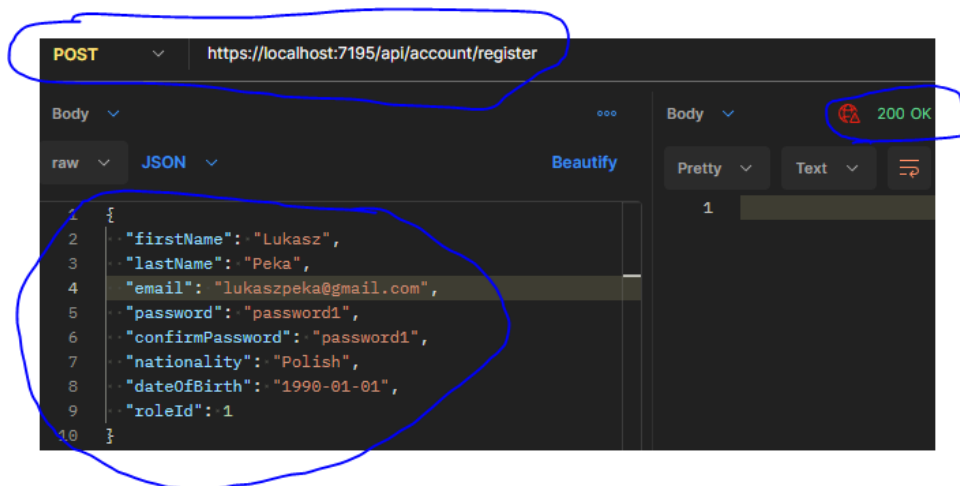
POST https://localhost:7195/api/account/register

Body ⌄ ooo

raw ⌄ JSON ⌄ Beautify

1 {
2 "firstName": "Lukasz",
3 "lastName": "Peka",
4 "email": "lukaszpeka@gmail.com",
5 "password": "password1",
6 "confirmPassword": "password1",
7 "nationality": "Polish",
8 "dateOfBirth": "1990-01-01",
9 "roleId": 1
10 }

Body ⌄ 200 OK

Pretty ⌄ Text ⌄

1